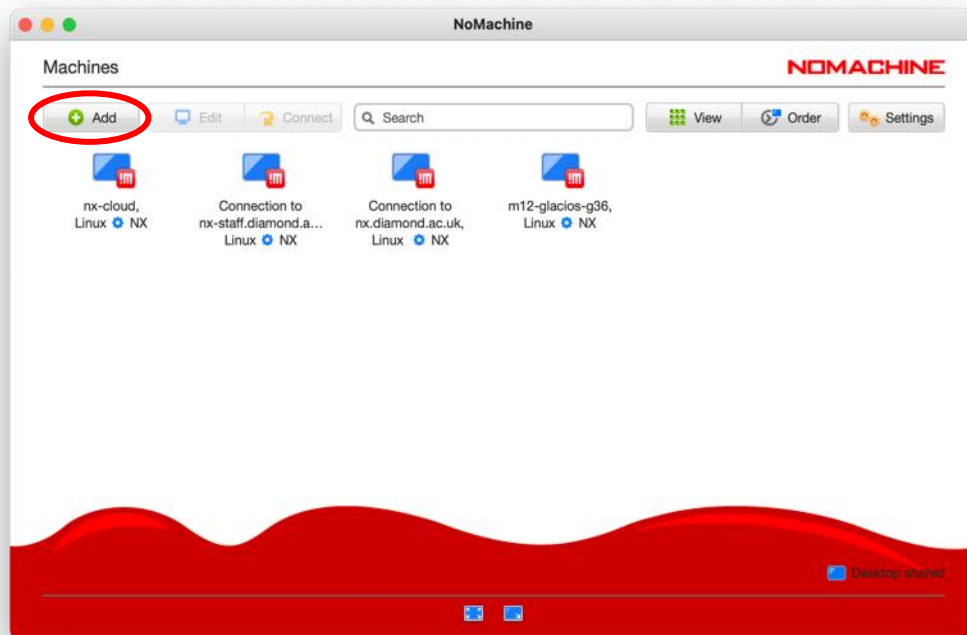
NoMachine

Machines

NOMACHINE

Add Edit Connect Search View Order Settings

nx-cloud, Linux NX

Connection to nx-staff.diamond.a... Linux NX

Connection to nx.diamond.ac.uk, Linux NX

m12-glacios-g36, Linux NX

Desktop shared